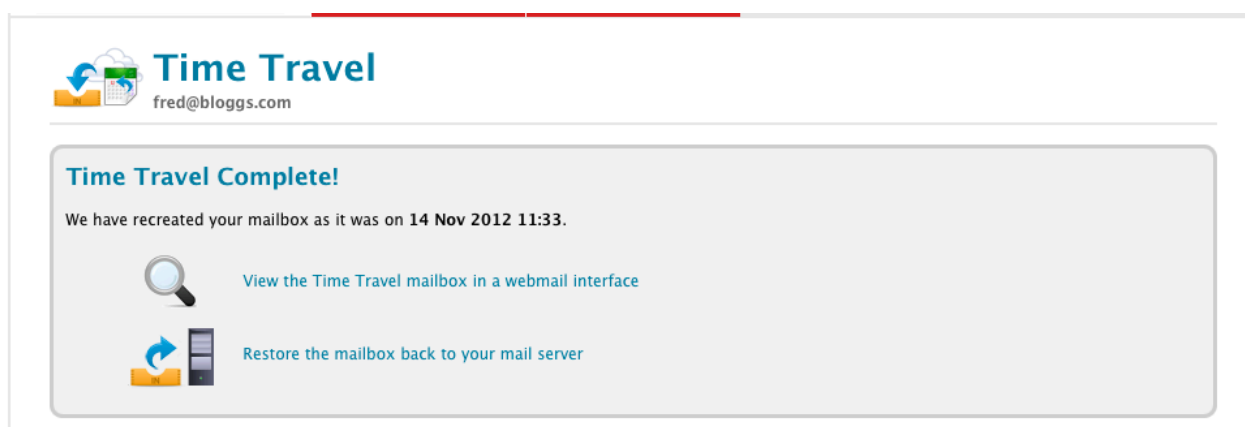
Time Travel
fred@bloggs.com

Time Travel Complete!

We have recreated your mailbox as it was on **14 Nov 2012 11:33**.

View the Time Travel mailbox in a webmail interface

Restore the mailbox back to your mail server